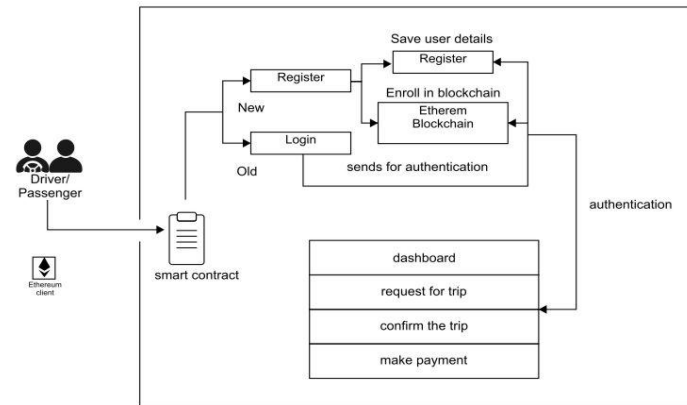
Driver/
Passenger

Ethereum client

smart contract

New

Old

Register

Login

Save user details

Register

Enroll in blockchain

Etherem Blockchain

sends for authentication

authentication

dashboard

request for trip

confirm the trip

make payment